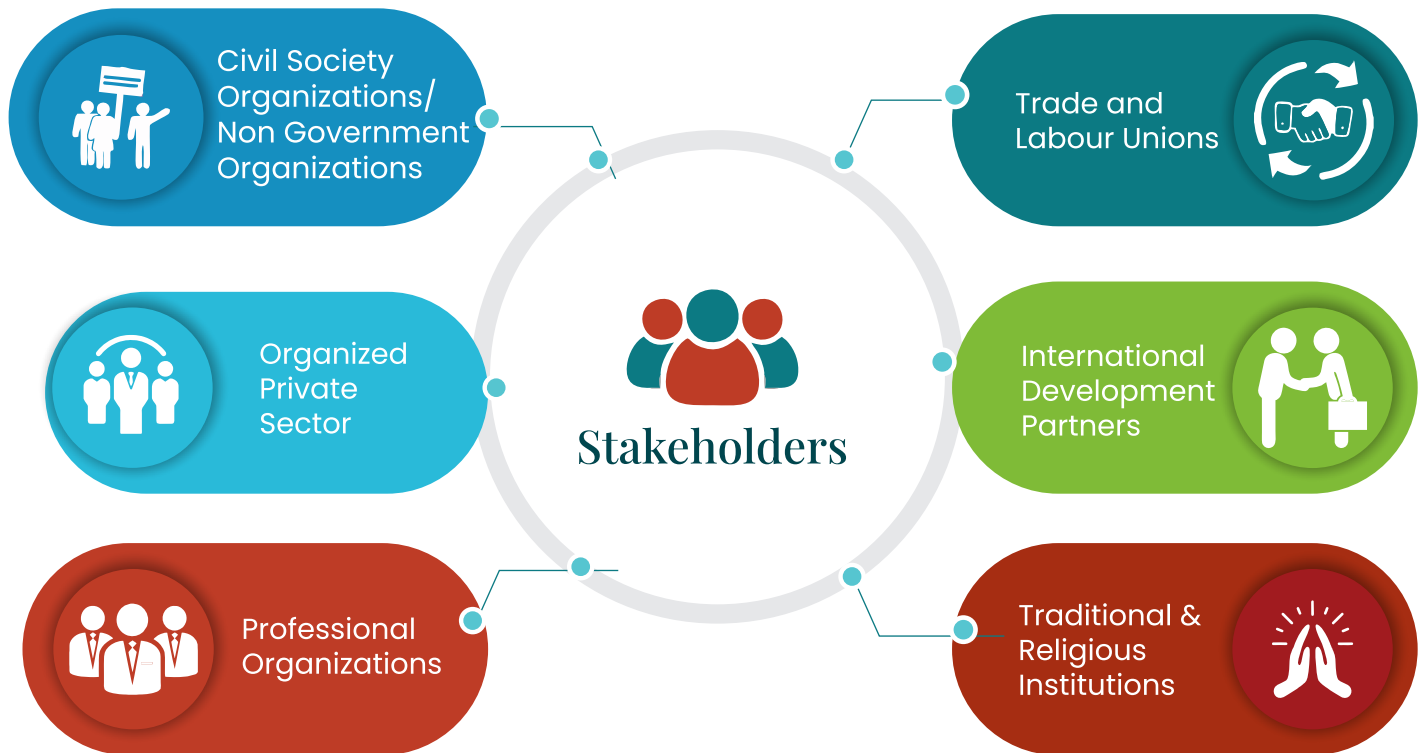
Civil Society Organizations/ Non Government Organizations

Trade and Labour Unions

Organized Private Sector

Stakeholders

International Development Partners

Professional Organizations

Traditional & Religious Institutions